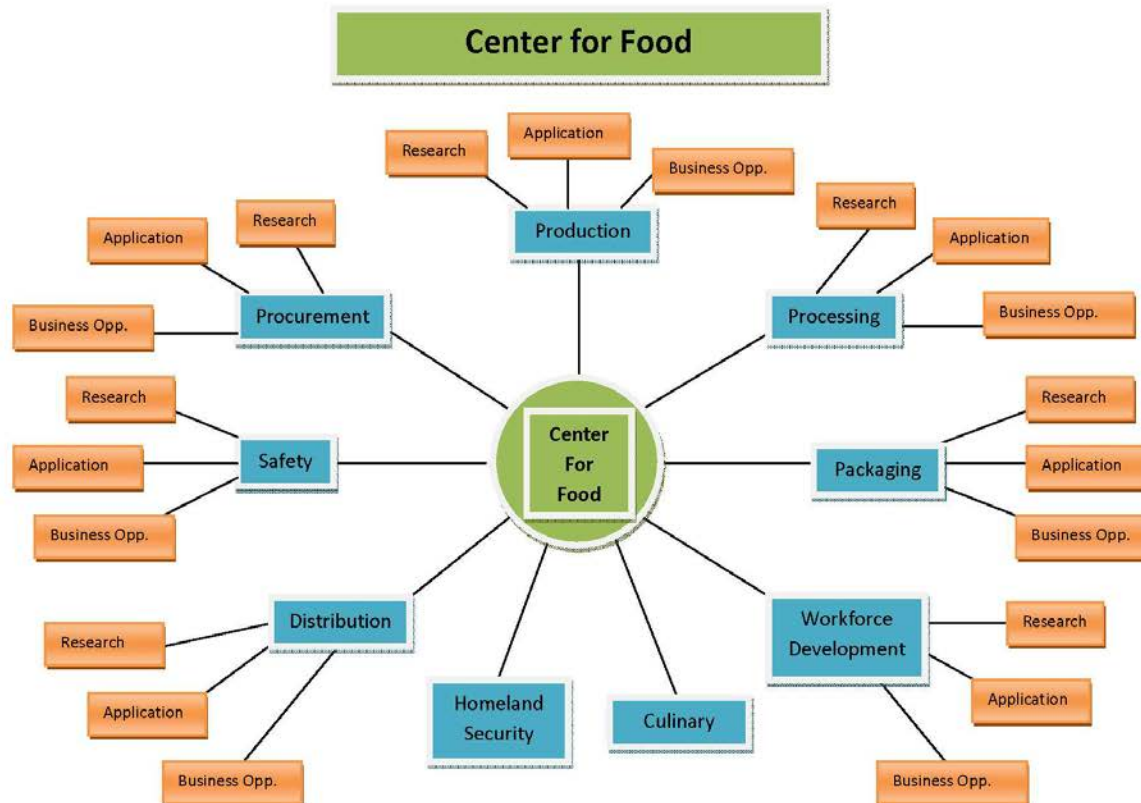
Center for Food

Research
Application
Business Opp.
Production

Application
Research
Business Opp.
Procurement

Research
Application
Processing
Business Opp.

Research
Application
Safety
Business Opp.

Center For Food

Packaging
Research
Application
Business Opp.

Distribution
Research
Application
Business Opp.

Homeland Security

Culinary

Workforce Development
Research
Application
Business Opp.